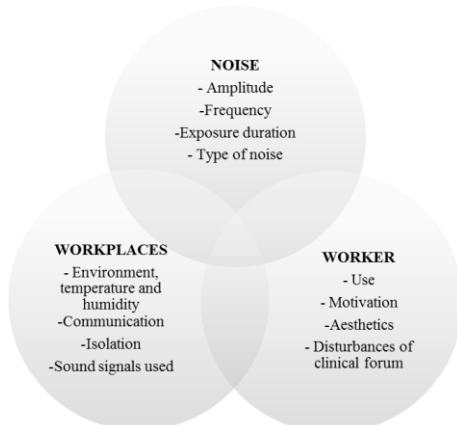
NOISE
- Amplitude
-Frequency
-Exposure duration
- Type of noise

WORKPLACES
- Environment, temperature and humidity
-Communication
-Isolation
-Sound signals used

WORKER
- Use
- Motivation
-Aesthetics
- Disturbances of clinical forum